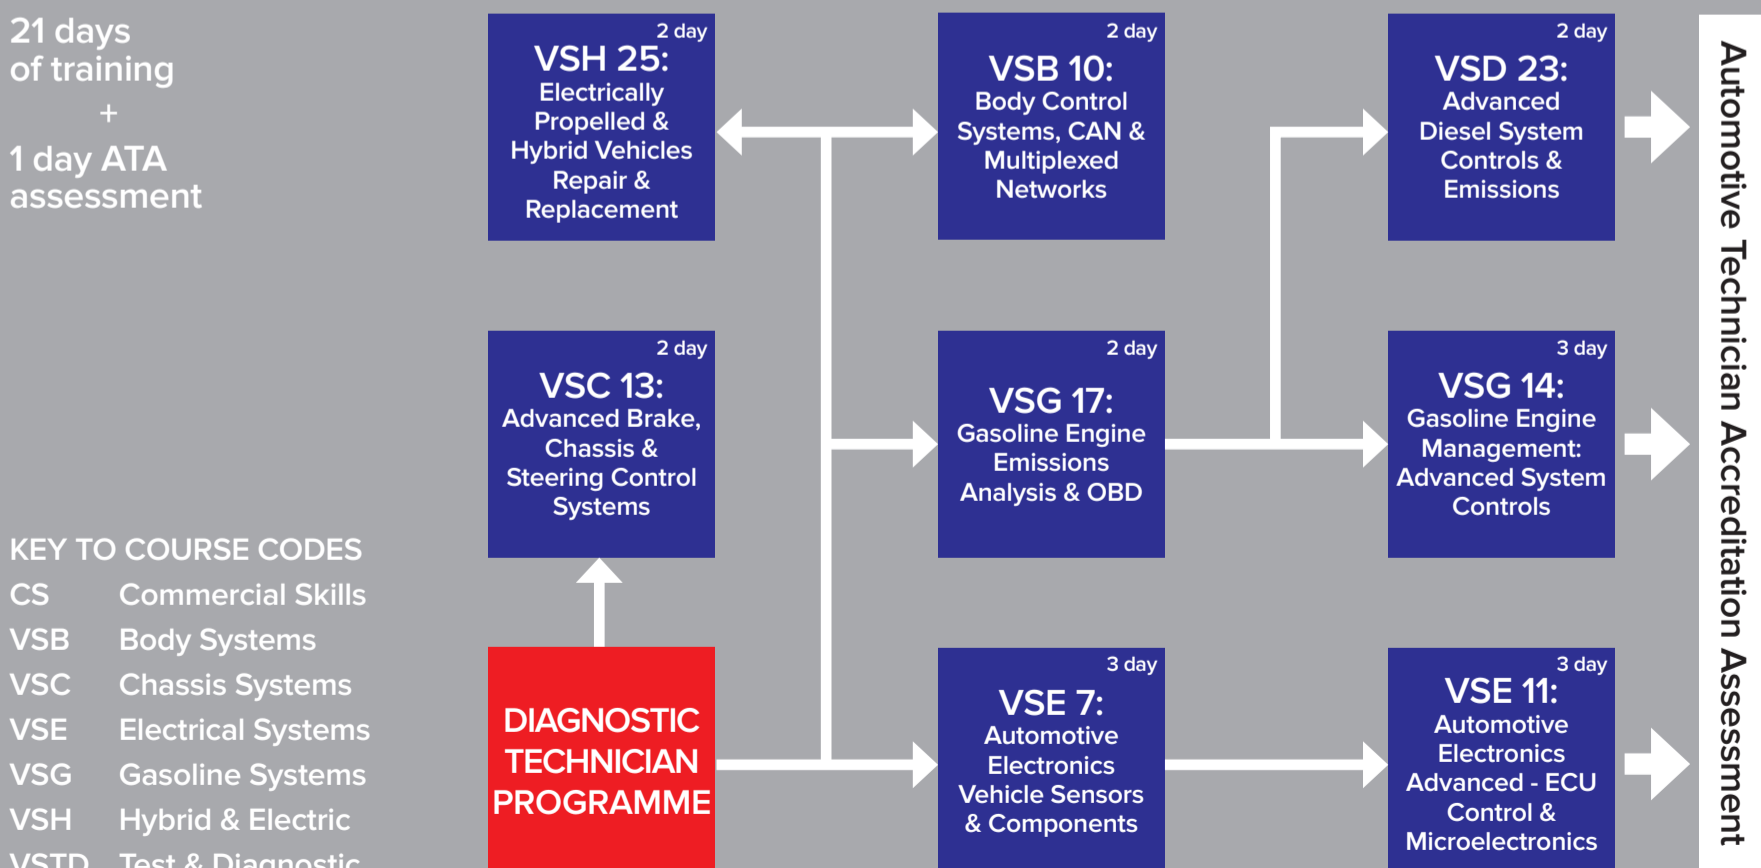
21 days
of training
+
1 day ATA
assessment

2 day
VSH 25:
Electrically Propelled & Hybrid Vehicles Repair & Replacement

2 day
VSB 10:
Body Control Systems, CAN & Multiplexed Networks

2 day
VSD 23:
Advanced Diesel System Controls & Emissions

2 day
VSC 13:
Advanced Brake, Chassis & Steering Control Systems

2 day
VSG 17:
Gasoline Engine Emissions Analysis & OBD

3 day
VSG 14:
Gasoline Engine Management: Advanced System Controls

DIAGNOSTIC TECHNICIAN PROGRAMME

3 day
VSE 7:
Automotive Electronics Vehicle Sensors & Components

3 day
VSE 11:
Automotive Electronics Advanced - ECU Control & Microelectronics

Automotive Technician Accreditation Assessment

KEY TO COURSE CODES

| | |
|---|---|
| CS | Commercial Skills |
| VSB | Body Systems |
| VSC | Chassis Systems |
| VSE | Electrical Systems |
| VSG | Gasoline Systems |
| VSH | Hybrid & Electric |
| VSTD | Test & Diagnostic |